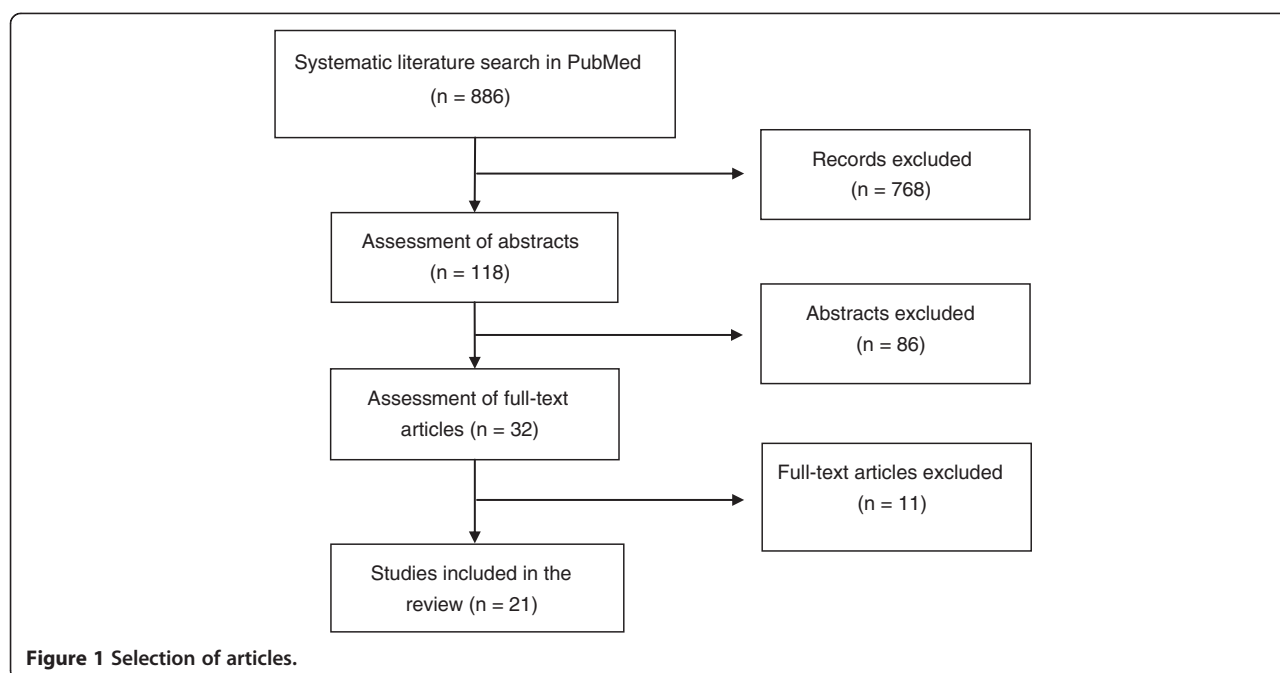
Systematic literature search in PubMed
(n = 886)

Records excluded
(n = 768)

Assessment of abstracts
(n = 118)

Abstracts excluded
(n = 86)

Assessment of full-text articles (n = 32)

Full-text articles excluded
(n = 11)

Studies included in the review (n = 21)

Figure 1 Selection of articles.